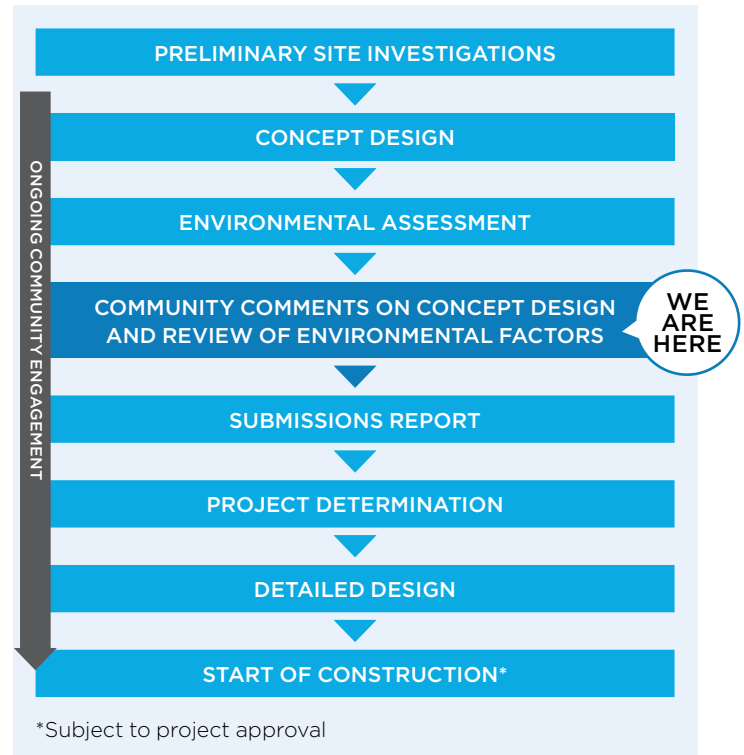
PRELIMINARY SITE INVESTIGATIONS

CONCEPT DESIGN

ENVIRONMENTAL ASSESSMENT

COMMUNITY COMMENTS ON CONCEPT DESIGN AND REVIEW OF ENVIRONMENTAL FACTORS

WE ARE HERE

SUBMISSIONS REPORT

PROJECT DETERMINATION

DETAILED DESIGN

START OF CONSTRUCTION*

ONGOING COMMUNITY ENGAGEMENT

*Subject to project approval